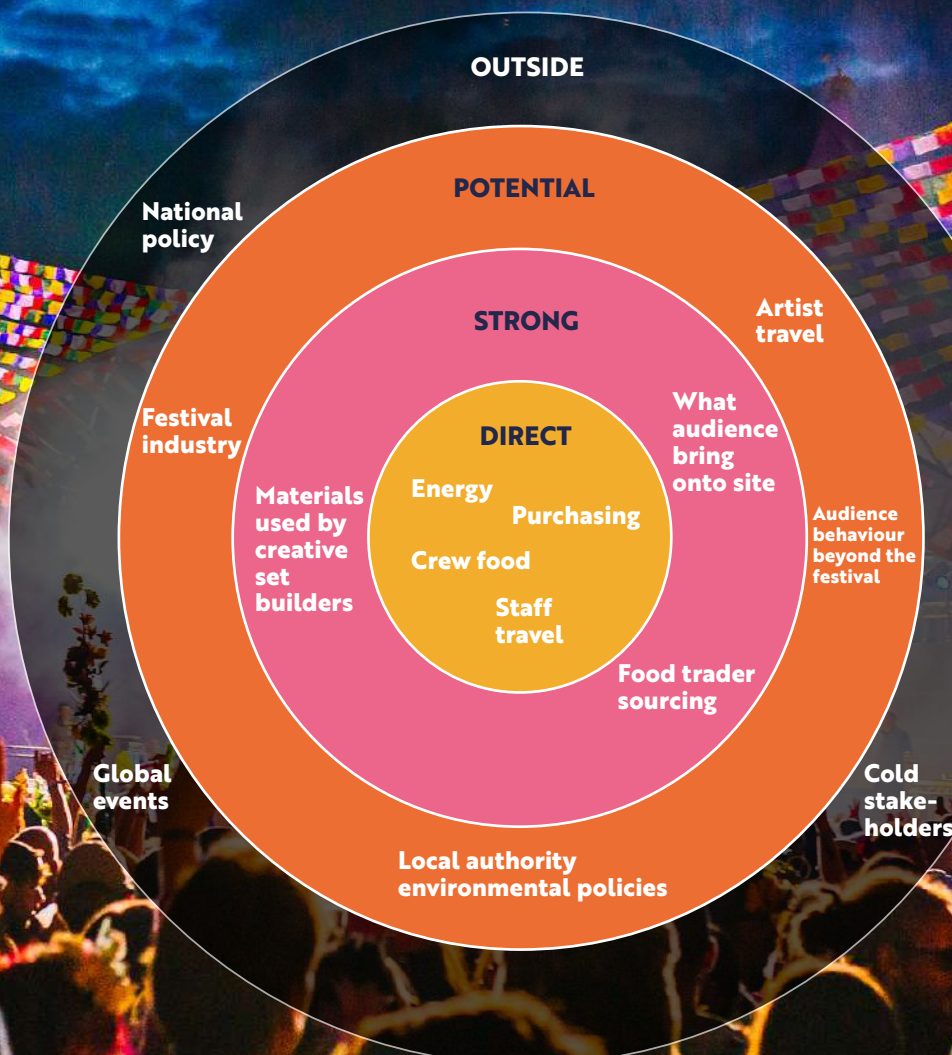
OUTSIDE

POTENTIAL

STRONG

DIRECT

Energy

Purchasing

Crew food

Staff travel

Materials used by creative set builders

What audience bring onto site

Food trader sourcing

National policy

Artist travel

Festival industry

Audience behaviour beyond the festival

Global events

Cold stakeholders

Local authority environmental policies